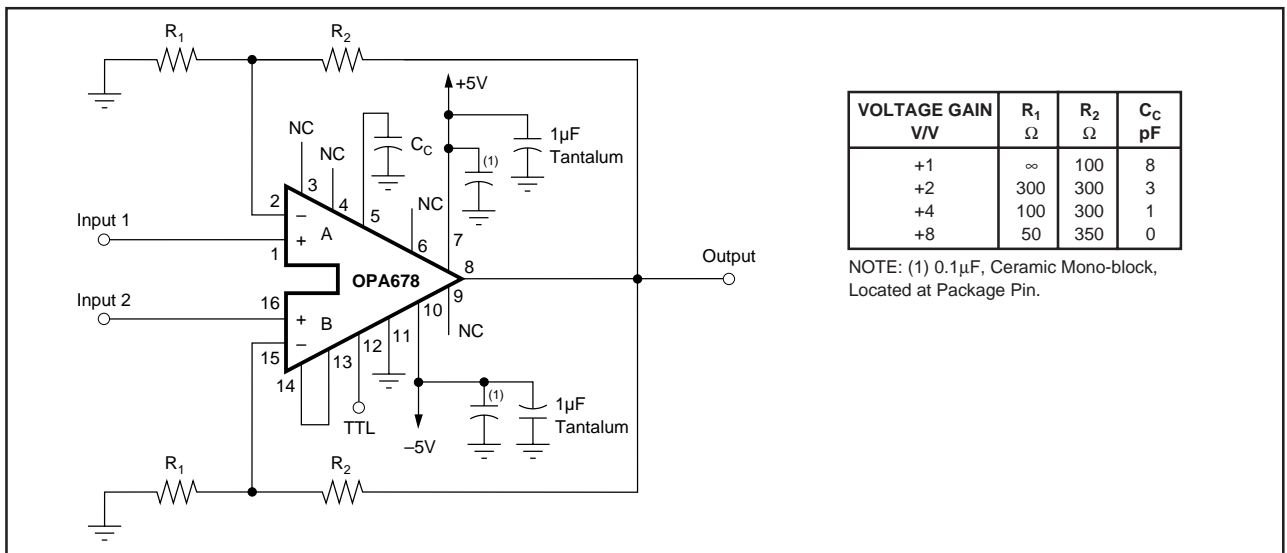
$R_1$ $R_2$ $R_1$ $R_2$

+5V

1µF Tantalum

NC NC $C_C$ (1)

2 3 4 5 NC

Input 1

1 + A 6 7

– 

OPA678 8 Output

Input 2

16 + B 9

– 10 NC

15 13 12 11

14

TTL (1) 1µF Tantalum

–5V

| VOLTAGE GAIN V/V | $R_1$ Ω | $R_2$ Ω | $C_C$ pF |
|---|---|---|---|
| +1 | ∞ | 100 | 8 |
| +2 | 300 | 300 | 3 |
| +4 | 100 | 300 | 1 |
| +8 | 50 | 350 | 0 |

NOTE: (1) 0.1µF, Ceramic Mono-block, Located at Package Pin.